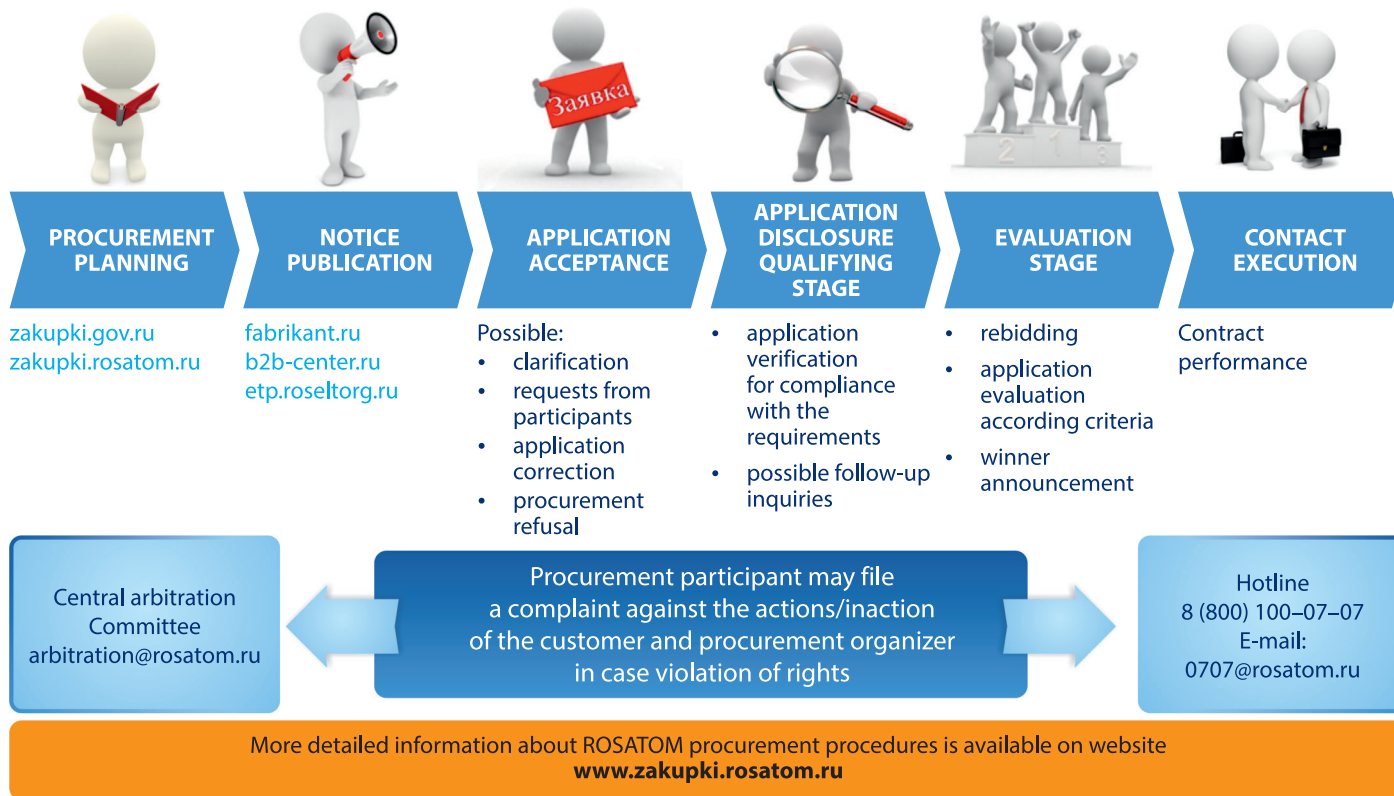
Заявка

PROCUREMENT PLANNING

NOTICE PUBLICATION

APPLICATION ACCEPTANCE

APPLICATION DISCLOSURE QUALIFYING STAGE

EVALUATION STAGE

CONTACT EXECUTION

zakupki.gov.ru
zakupki.rosatom.ru

fabrikant.ru
b2b-center.ru
etp.roseltorg.ru

Possible:
• clarification
• requests from participants
• application correction
• procurement refusal

• application verification for compliance with the requirements
• possible follow-up inquiries

• rebidding
• application evaluation according criteria
• winner announcement

Contract performance

Central arbitration Committee
arbitration@rosatom.ru

Procurement participant may file a complaint against the actions/inaction of the customer and procurement organizer in case violation of rights

Hotline
8 (800) 100–07–07
E-mail:
0707@rosatom.ru

More detailed information about ROSATOM procurement procedures is available on website
www.zakupki.rosatom.ru